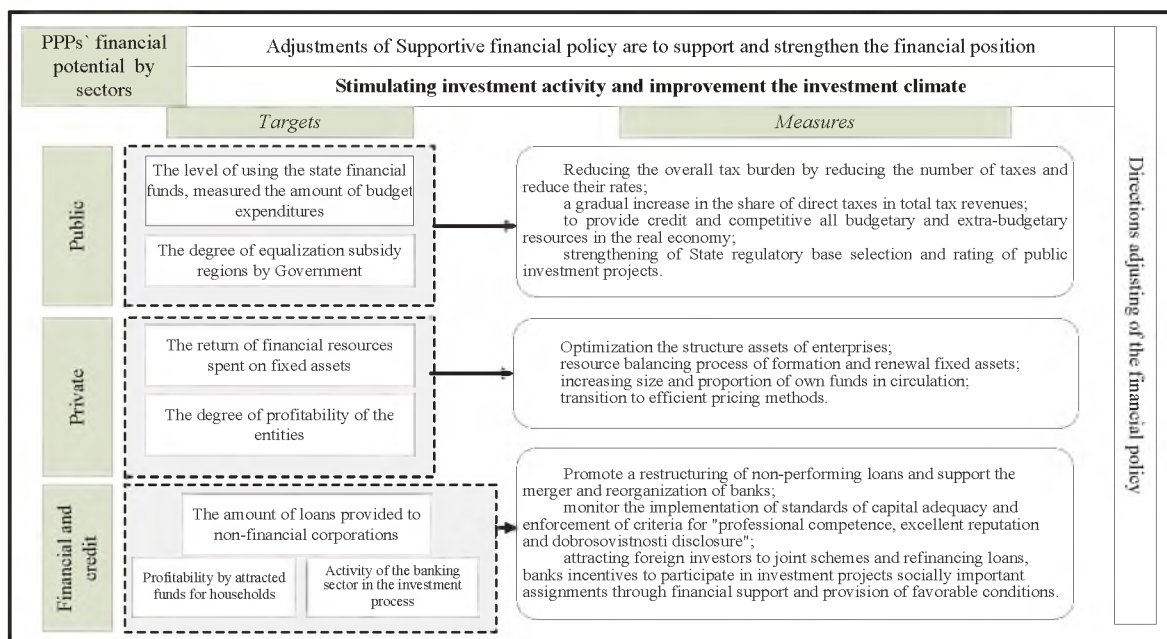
PPPs` financial potential by sectors

Adjustments of Supportive financial policy are to support and strengthen the financial position

Stimulating investment activity and improvement the investment climate

Targets

Measures

Public

The level of using the state financial funds, measured the amount of budget expenditures

The degree of equalization subsidy regions by Government

Reducing the overall tax burden by reducing the number of taxes and reduce their rates;
a gradual increase in the share of direct taxes in total tax revenues;
to provide credit and competitive all budgetary and extra-budgetary resources in the real economy;
strengthening of State regulatory base selection and rating of public investment projects.

Private

The return of financial resources spent on fixed assets

The degree of profitability of the entities

Optimization the structure assets of enterprises;
resource balancing process of formation and renewal fixed assets;
increasing size and proportion of own funds in circulation;
transition to efficient pricing methods.

Financial and credit

The amount of loans provided to non-financial corporations

Profitability by attracted funds for households

Activity of the banking sector in the investment process

Promote a restructuring of non-performing loans and support the merger and reorganization of banks;
monitor the implementation of standards of capital adequacy and enforcement of criteria for "professional competence, excellent reputation and dobrosovistnosti disclosure";
attracting foreign investors to joint schemes and refinancing loans, banks incentives to participate in investment projects socially important assignments through financial support and provision of favorable conditions.

Directions adjusting of the financial policy